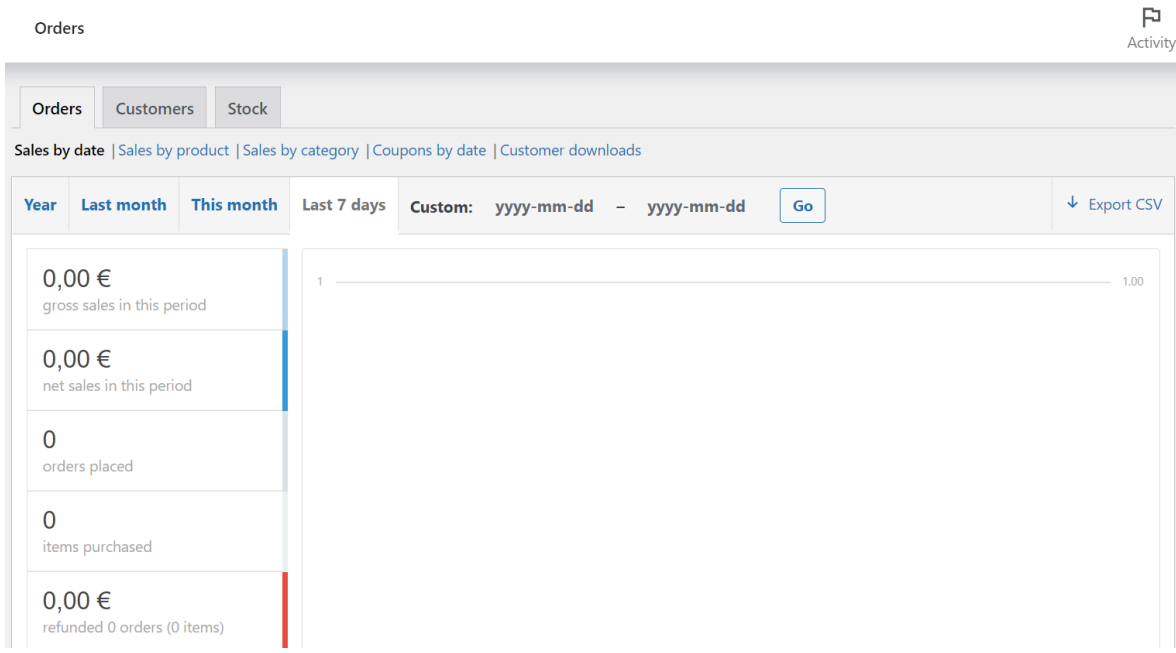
Orders

Activity

Orders | Customers | Stock

Sales by date | Sales by product | Sales by category | Coupons by date | Customer downloads

Year | Last month | This month | Last 7 days | Custom: yyyy-mm-dd – yyyy-mm-dd Go | Export CSV

0,00 €
gross sales in this period

0,00 €
net sales in this period

0
orders placed

0
items purchased

0,00 €
refunded 0 orders (0 items)

1

1.00